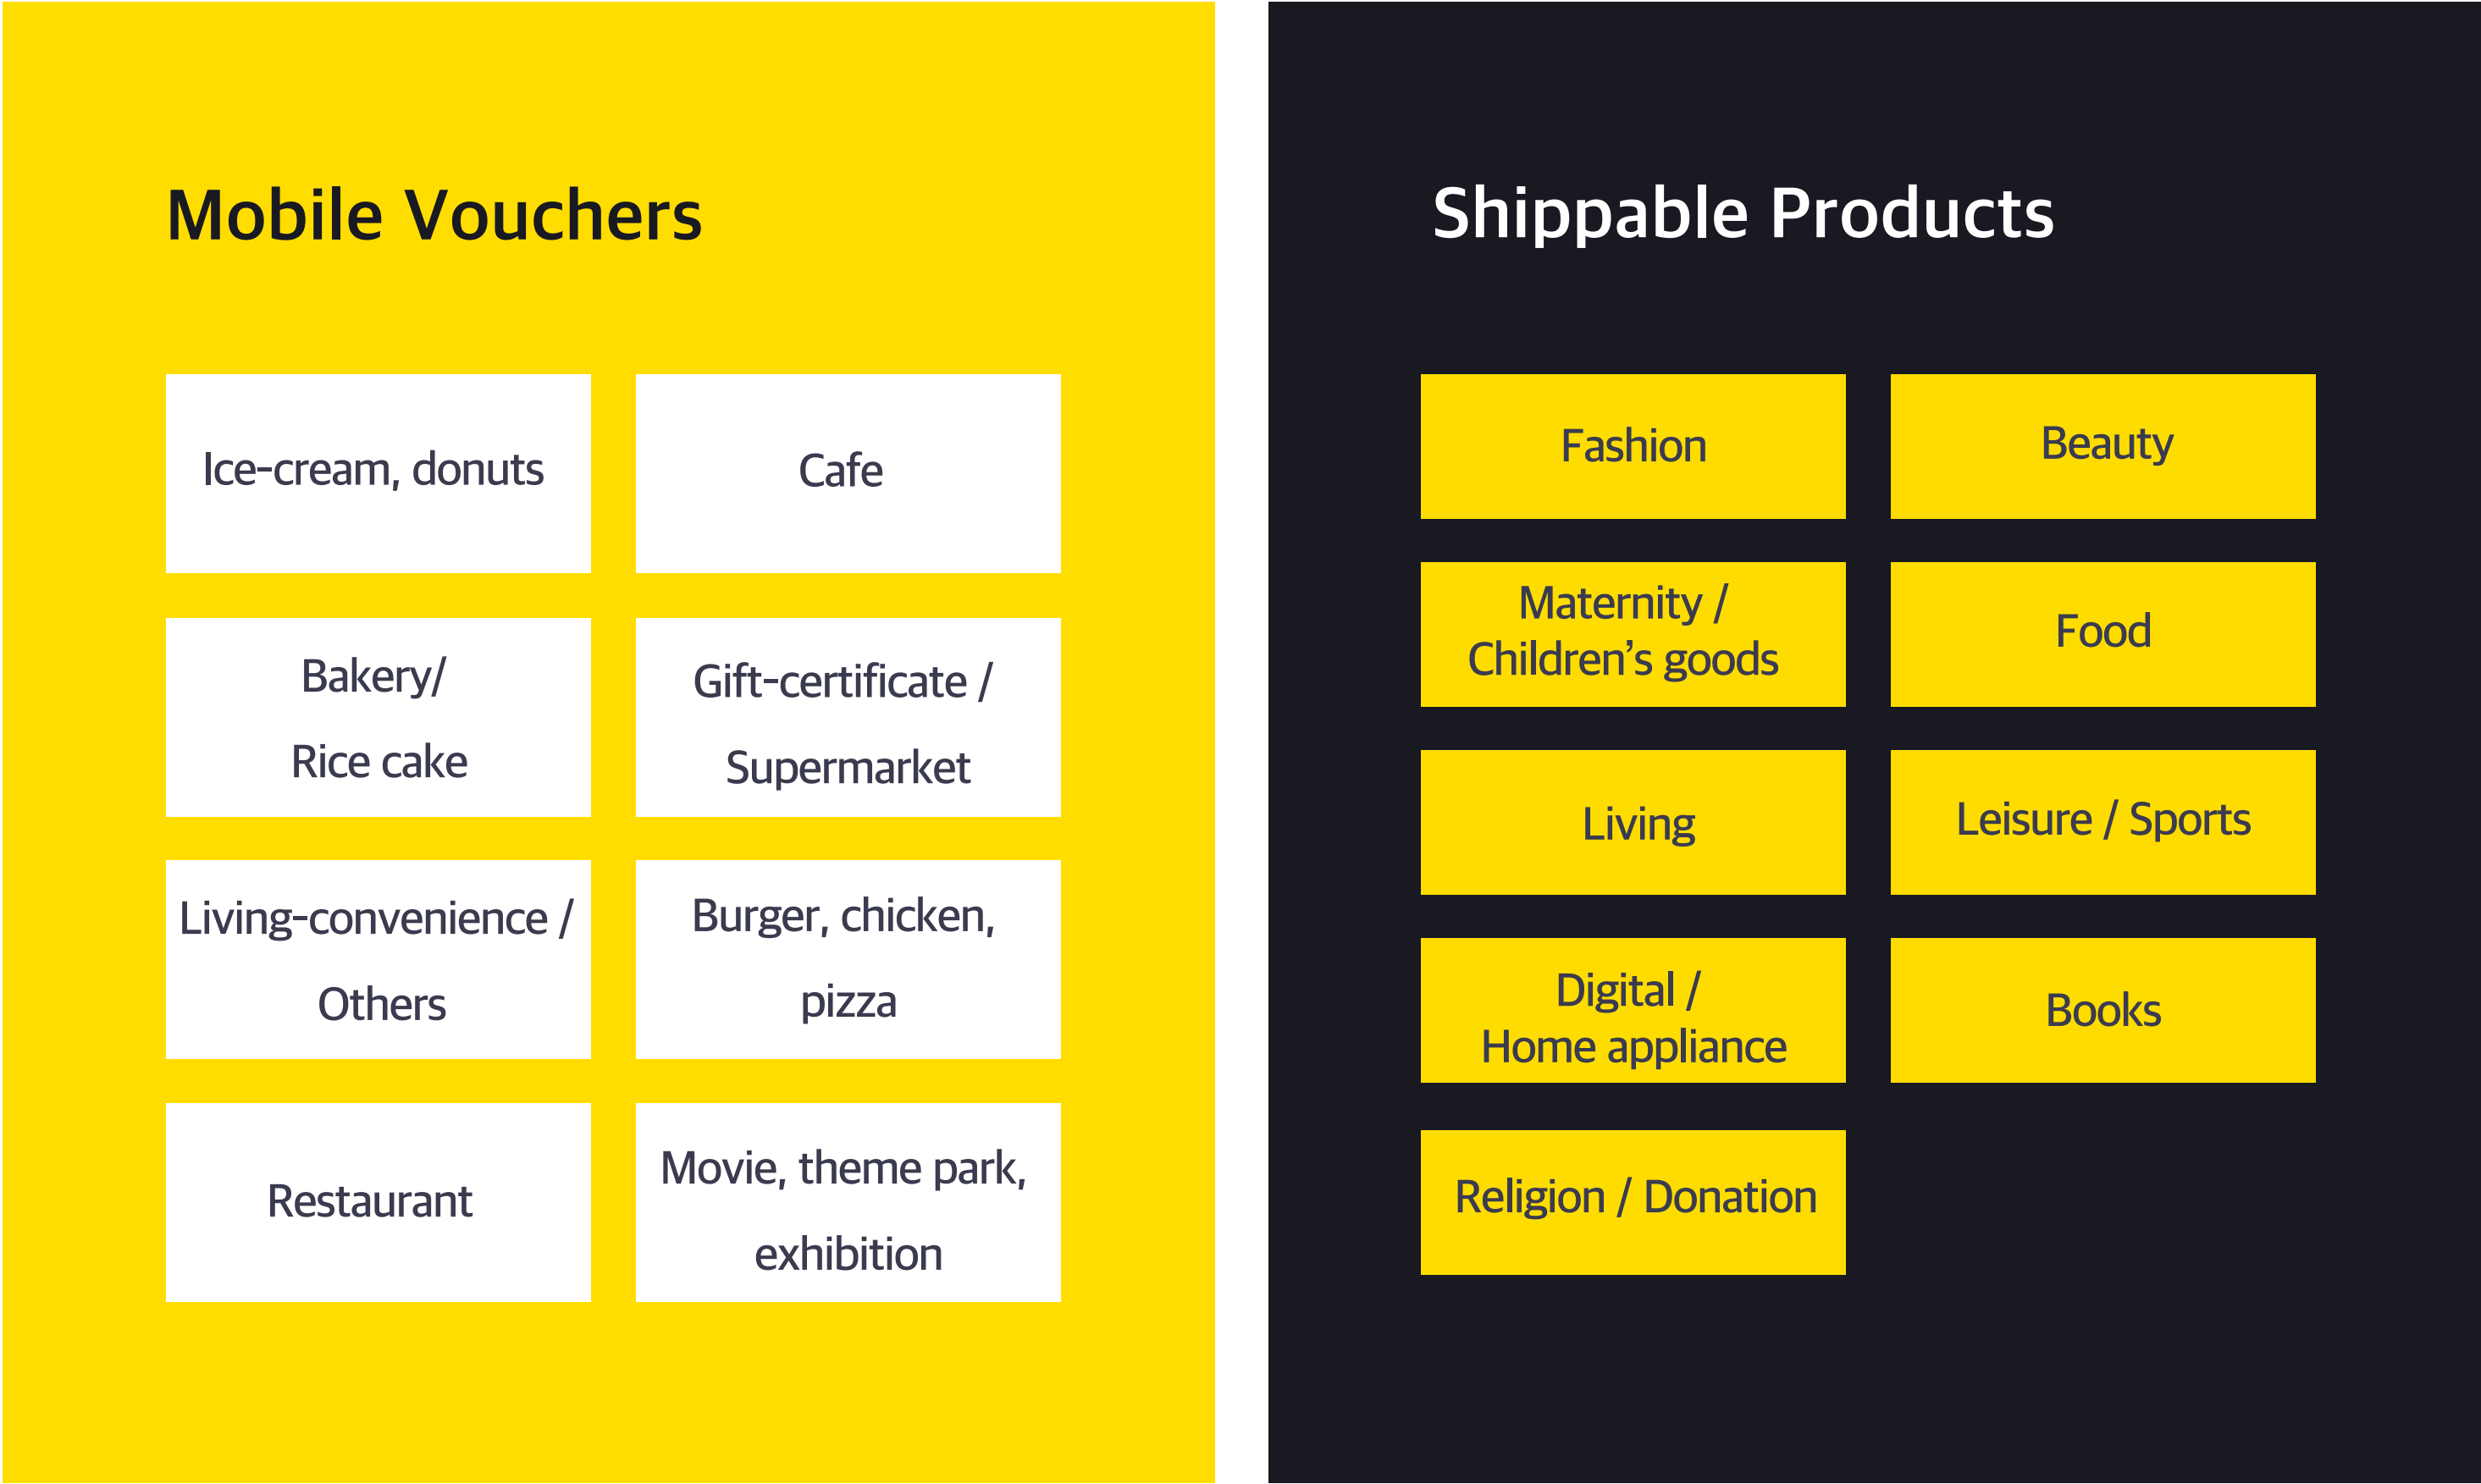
Mobile Vouchers

Ice-cream, donuts

Cafe

Bakery/ Rice cake

Gift-certificate / Supermarket

Living-convenience / Others

Burger, chicken, pizza

Restaurant

Movie, theme park, exhibition

Shippable Products

Fashion

Beauty

Maternity / Children's goods

Food

Living

Leisure / Sports

Digital / Home appliance

Books

Religion / Donation